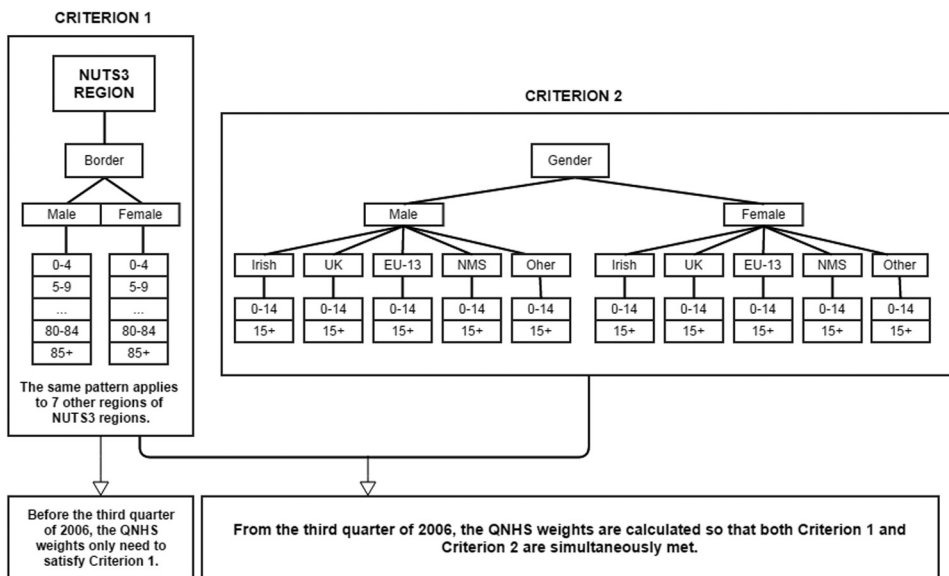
CRITERION 1

NUTS3 REGION

Border

Male

Female

0-4
5-9
...
80-84
85+

0-4
5-9
...
80-84
85+

The same pattern applies to 7 other regions of NUTS3 regions.

CRITERION 2

Gender

Male

Female

Irish

UK

EU-13

NMS

Oher

Irish

UK

EU-13

NMS

Other

0-14
15+

0-14
15+

0-14
15+

0-14
15+

0-14
15+

0-14
15+

0-14
15+

0-14
15+

0-14
15+

0-14
15+

Before the third quarter of 2006, the QNHS weights only need to satisfy Criterion 1.

From the third quarter of 2006, the QNHS weights are calculated so that both Criterion 1 and Criterion 2 are simultaneously met.